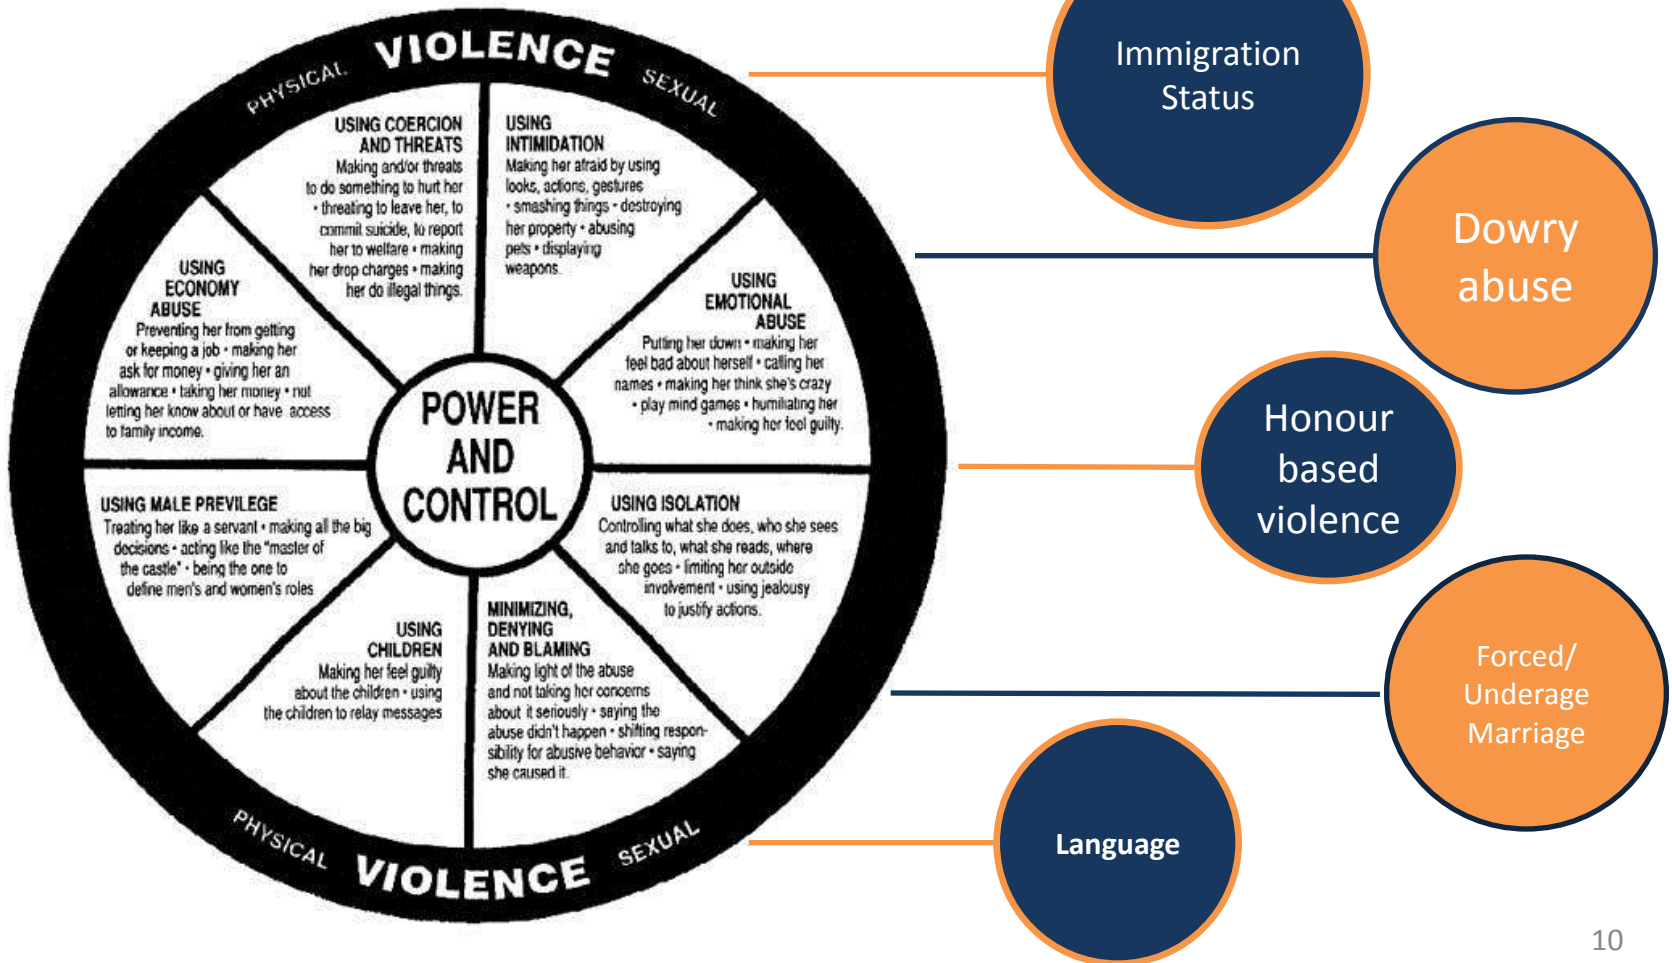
PHYSICAL VIOLENCE SEXUAL

USING COERCION AND THREATS
Making and/or threats to do something to hurt her • threating to leave her, to commit suicide, to report her to welfare • making her drop charges • making her do illegal things.

USING INTIMIDATION
Making her afraid by using looks, actions, gestures • smashing things • destroying her property • abusing pets • displaying weapons.

USING ECONOMY ABUSE
Preventing her from getting or keeping a job • making her ask for money • giving her an allowance • taking her money • not letting her know about or have access to family income.

USING EMOTIONAL ABUSE
Putting her down • making her feel bad about herself • calling her names • making her think she's crazy • play mind games • humiliating her • making her feel guilty.

POWER AND CONTROL

USING MALE PREVILEGE
Treating her like a servant • making all the big decisions • acting like the "master of the castle" • being the one to define men's and women's roles

USING ISOLATION
Controlling what she does, who she sees and talks to, what she reads, where she goes • limiting her outside involvement • using jealousy to justify actions.

USING CHILDREN
Making her feel guilty about the children • using the children to relay messages

MINIMIZING, DENYING AND BLAMING
Making light of the abuse and not taking her concerns about it seriously • saying the abuse didn't happen • shifting responsibility for abusive behavior • saying she caused it.

PHYSICAL VIOLENCE SEXUAL

Immigration Status

Dowry abuse

Honour based violence

Forced/ Underage Marriage

Language

10